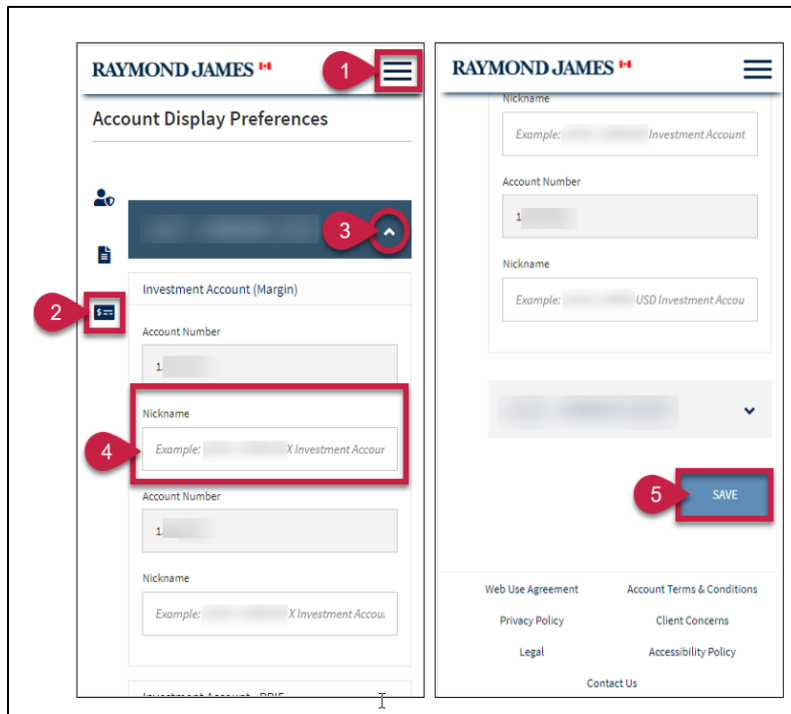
RAYMOND JAMES

1

Account Display Preferences

3

Investment Account (Margin)

2

Account Number

1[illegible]

Nickname

4

Example: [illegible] X Investment Accour

Account Number

1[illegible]

Nickname

Example: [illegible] X Investment Accou

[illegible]

RAYMOND JAMES

Nickname

Example: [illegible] Investment Account

Account Number

1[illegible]

Nickname

Example: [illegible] USD Investment Accou

5

SAVE

Web Use Agreement

Account Terms & Conditions

Privacy Policy

Client Concerns

Legal

Accessibility Policy

Contact Us